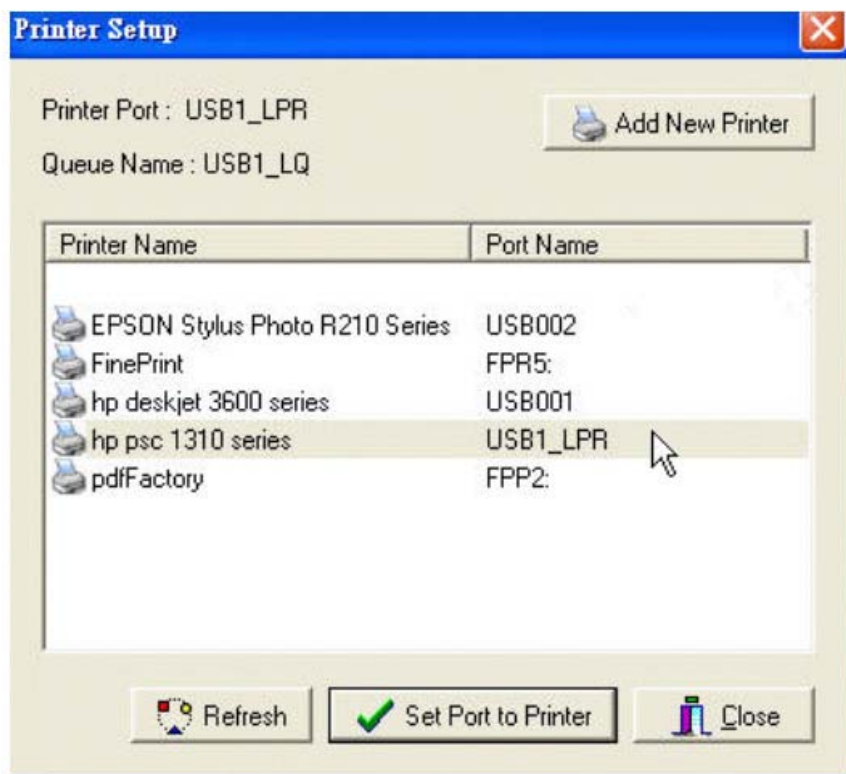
Printer Setup

Printer Port : USB1_LPR

Queue Name : USB1_LQ

Add New Printer

| Printer Name | Port Name |
|---|---|
| EPSON Stylus Photo R210 Series | USB002 |
| FinePrint | FPR5: |
| hp deskjet 3600 series | USB001 |
| hp psc 1310 series | USB1_LPR |
| pdfFactory | FPP2: |

Refresh

Set Port to Printer

Close